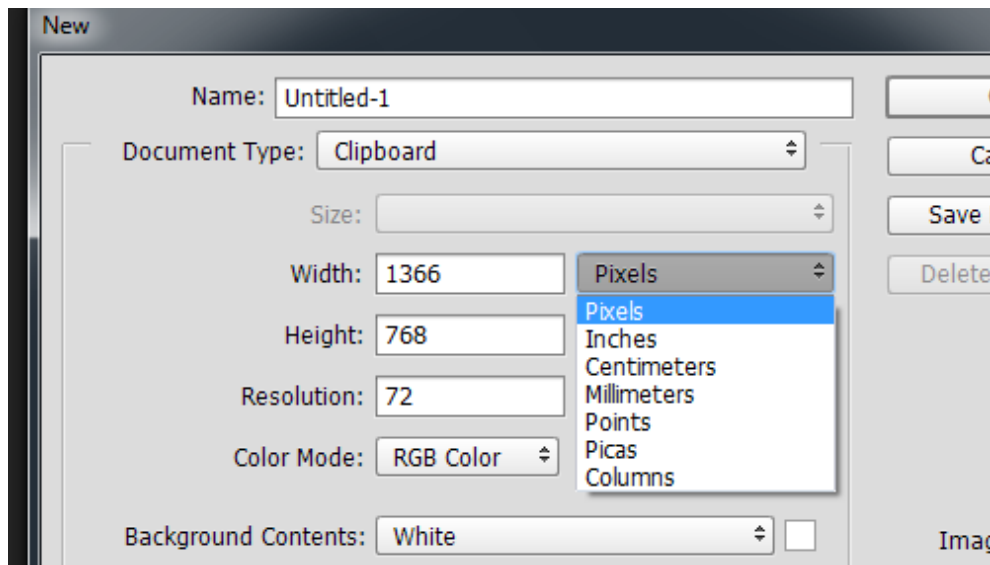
New

Name: Untitled-1

Document Type: Clipboard

Size:

Width: 1366 Pixels

Pixels
Inches
Centimeters
Millimeters
Points
Picas
Columns

Height: 768

Resolution: 72

Color Mode: RGB Color

Background Contents: White

Ca

Save

Delete

Imag